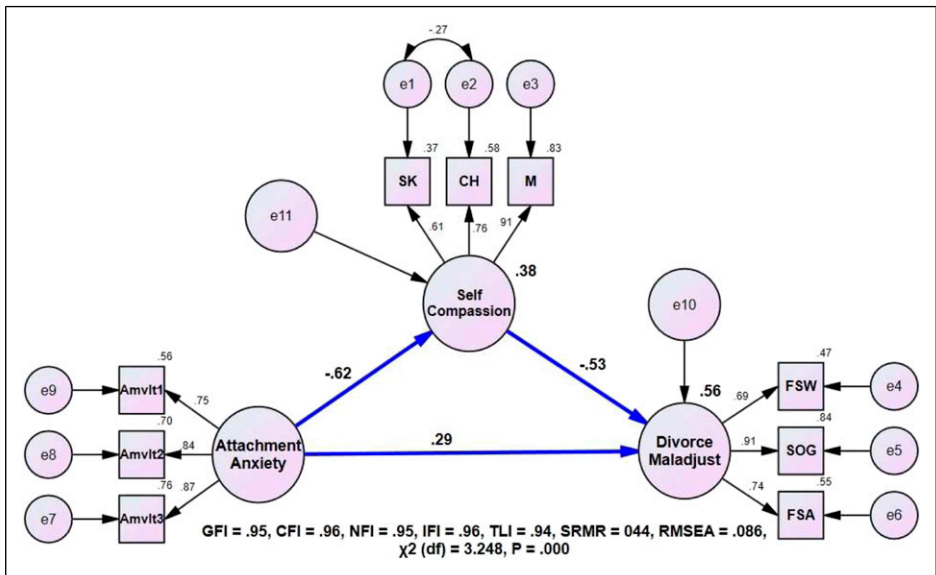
-.27

e1

e2

e3

.37

.58

.83

SK

CH

M

e11

.61

.76

91

.38

Self Compassion

e10

-.62

-.53

.56

.47

.56

Amvlt1

.75

.69

FSW

e4

e9

.70

.84

e8

Amvlt2

.84

Attachment Anxiety

.29

Divorce Maladjust

.91

SOG

e5

.76

.87

.74

.55

e7

Amvlt3

FSA

e6

GFI = .95, CFI = .96, NFI = .95, IFI = .96, TLI = .94, SRMR = 044, RMSEA = .086, $\chi2$ (df) = 3.248, P = .000